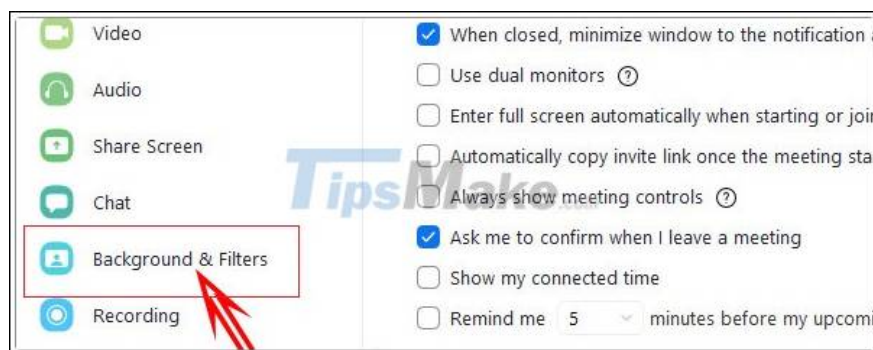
Video

Audio

Share Screen

Chat

Background & Filters

Recording

When closed, minimize window to the notification a

Use dual monitors ?

Enter full screen automatically when starting or joi

Automatically copy invite link once the meeting sta

Always show meeting controls ?

Ask me to confirm when I leave a meeting

Show my connected time

Remind me 5 minutes before my upcomi

TipsMake